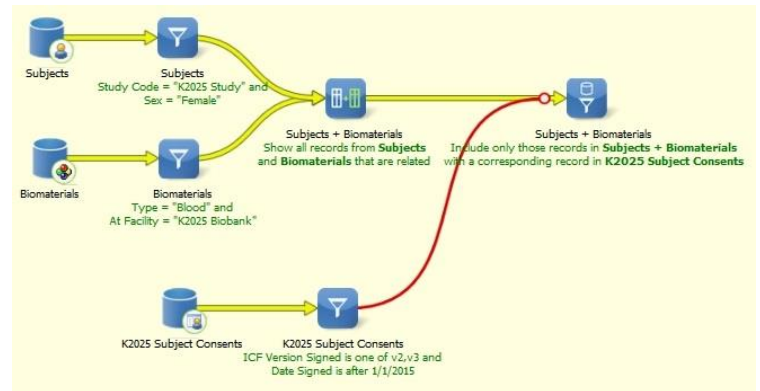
Subjects

Subjects
Study Code = "K2025 Study" and
Sex = "Female"

Biomaterials

Biomaterials
Type = "Blood" and
At Facility = "K2025 Biobank"

Subjects + Biomaterials
Show all records from **Subjects**
and **Biomaterials** that are related

Subjects + Biomaterials
Include only those records in **Subjects + Biomaterials**
with a corresponding record in **K2025 Subject Consents**

K2025 Subject Consents

K2025 Subject Consents
ICF Version Signed is one of v2,v3 and
Date Signed is after 1/1/2015